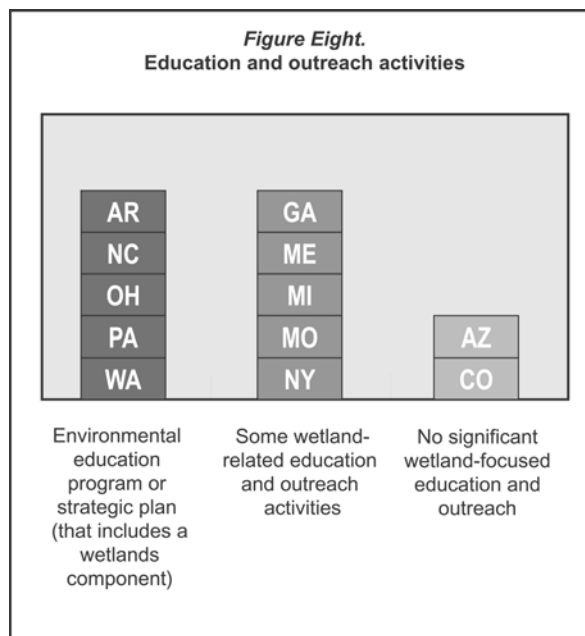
*Figure Eight.*
Education and outreach activities

AR
NC
OH
PA
WA

GA
ME
MI
MO
NY

AZ
CO

Environmental education program or strategic plan (that includes a wetlands component)

Some wetland-related education and outreach activities

No significant wetland-focused education and outreach